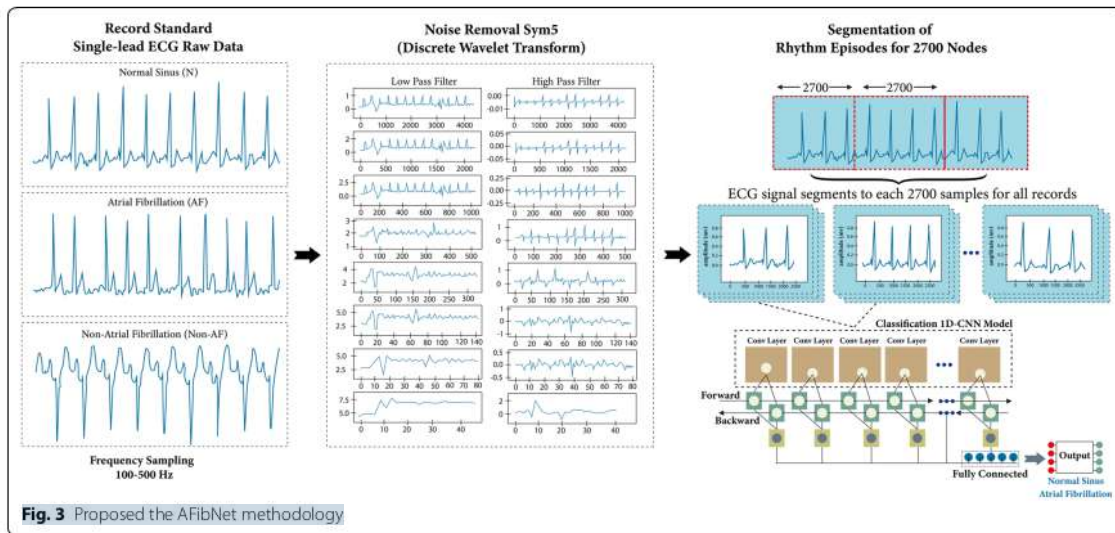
Record Standard
Single-lead ECG Raw Data

Normal Sinus (N)

Atrial Fibrillation (AF)

Non-Atrial Fibrillation (Non-AF)

Frequency Sampling
100-500 Hz

Noise Removal Sym5
(Discrete Wavelet Transform)

Low Pass Filter

High Pass Filter

1
0
0 1000 2000 3000 4000

0.00
-0.01
0 1000 2000 3000 4000

2
0
0 500 1000 1500 2000

0.00
-0.05
0 500 1000 1500 2000

2.5
0.0
0 200 400 600 800 1000

0.25
0.00
-0.25
0 200 400 600 800 1000

3
2
1
0 100 200 300 400 500

1
0
0 100 200 300 400 500

4
2
0 50 100 150 200 250 300

1
0
0 50 100 150 200 250 300

5.0
2.5
0 20 40 60 80 100 120 140

1
0
-1
0 20 40 60 80 100 120 140

5.0
2.5
0 10 20 30 40 50 60 70 80

0.5
0.0
-0.5
0 10 20 30 40 50 60 70 80

7.5
5.0
0 10 20 30 40

1
0
0 10 20 30 40

Segmentation of
Rhythm Episodes for 2700 Nodes

2700

2700

ECG signal segments to each 2700 samples for all records

Classification 1D-CNN Model

Conv Layer

Conv Layer

Conv Layer

Conv Layer

Conv Layer

Forward

Backward

Fully Connected

Output

Normal Sinus
Atrial Fibrillation

Fig. 3 Proposed the AFibNet methodology